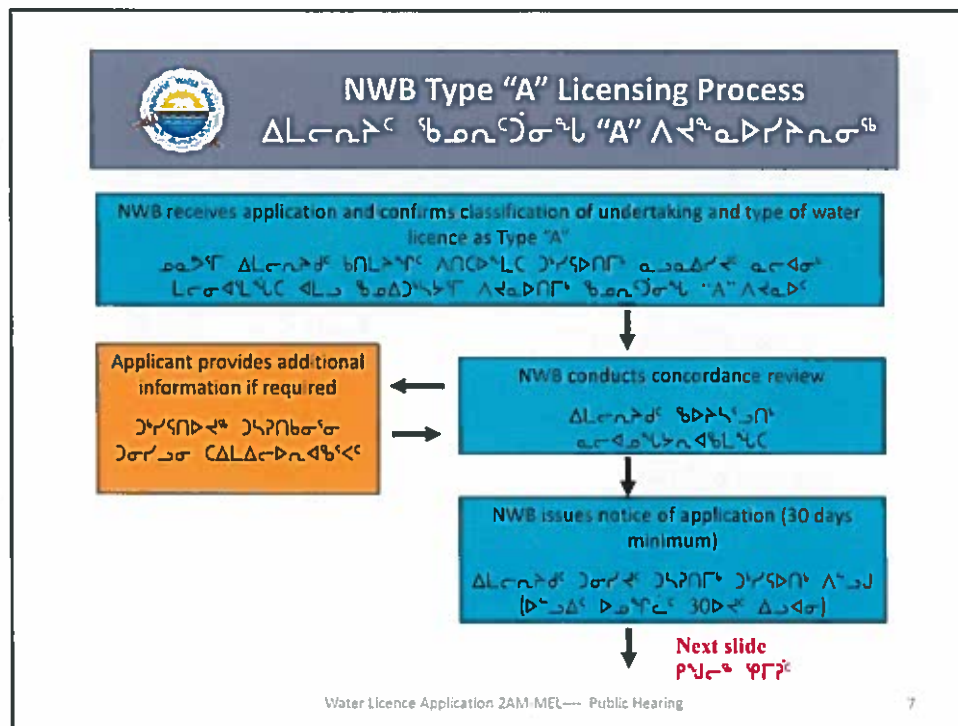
NWB Type "A" Licensing Process
ᐃᒪᓕᕆᔾᑦ ᓴᓇᕆᒍᓐᓂᖓ "A" ᐱᕙᓐᓇᐅᓯᐳᕆᓂᖅ

NWB receives application and confirms classification of undertaking and type of water licence as Type "A"
ᓄᓇᕗᑦ ᐃᒪᓕᕆᔨᒃᑯᑦ ᑲᑎᒪᔨᖏᑦ ᐱᑎᑕᐅᒐᓚᑦ ᑐᓯᕋᐅᑎᒥᒃ ᓇᓗᓇᐃᔭᕐᓗ ᓇᓕᐊᓂᒃ ᒪᓕᒐᐊᓚᖓᑕ ᐊᒻᒪ ᓴᓇᐃᑐᖅᓯᕗᑦ ᐱᕙᓐᓇᐅᑎᒥᒃ ᓴᓇᕆᒍᓐᓂᖓ "A" ᐱᕙᓐᓇᐅᑦ

Applicant provides additional information if required
ᑐᓯᕋᐅᑎᐅᕙᒃ ᑐᓴᕈᑎᒃᓴᓂᒃ ᑐᓂᓯᓗᓂ ᑕᐃᒪᐃᓕᐅᕆᐊᖃᕐᑦ

NWB conducts concordance review
ᐃᒪᓕᕆᔨᒃᑯᑦ ᕿᒥᕐᕈᓗᑎᒃ ᓇᓕᐊᓄᖅᓯᕆᐊᖃᓚᖓᑕ

NWB issues notice of application (30 days minimum)
ᐃᒪᓕᕆᔨᒃᑯᑦ ᑐᓂᓯᕙᑦ ᑐᓴᕈᑎᒥᒃ ᑐᓯᕋᐅᑎᒃ ᐱᖏᓐᓗ (ᐅᖓᓗᐊᑦ ᐅᓪᓗᕌᑦ 30ᐅᕙᑦ ᐃᓗᐊᓂ)

Next slide
ᑭᖑᓪᓕᖅ ᖁᒥᒃ

Water Licence Application 2AM-MEL---- Public Hearing
7